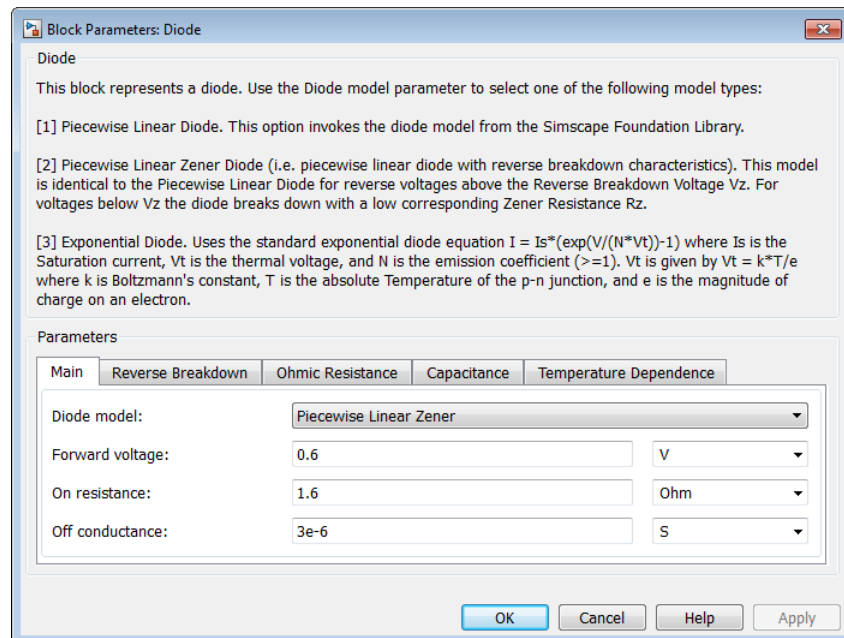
Block Parameters: Diode

Diode

This block represents a diode. Use the Diode model parameter to select one of the following model types:

[1] Piecewise Linear Diode. This option invokes the diode model from the Simscape Foundation Library.

[2] Piecewise Linear Zener Diode (i.e. piecewise linear diode with reverse breakdown characteristics). This model is identical to the Piecewise Linear Diode for reverse voltages above the Reverse Breakdown Voltage Vz. For voltages below Vz the diode breaks down with a low corresponding Zener Resistance Rz.

[3] Exponential Diode. Uses the standard exponential diode equation I = Is*(exp(V/(N*Vt))-1) where Is is the Saturation current, Vt is the thermal voltage, and N is the emission coefficient (>=1). Vt is given by Vt = k*T/e where k is Boltzmann's constant, T is the absolute Temperature of the p-n junction, and e is the magnitude of charge on an electron.

Parameters

Main | Reverse Breakdown | Ohmic Resistance | Capacitance | Temperature Dependence

Diode model: Piecewise Linear Zener

Forward voltage: 0.6 V

On resistance: 1.6 Ohm

Off conductance: 3e-6 S

OK Cancel Help Apply